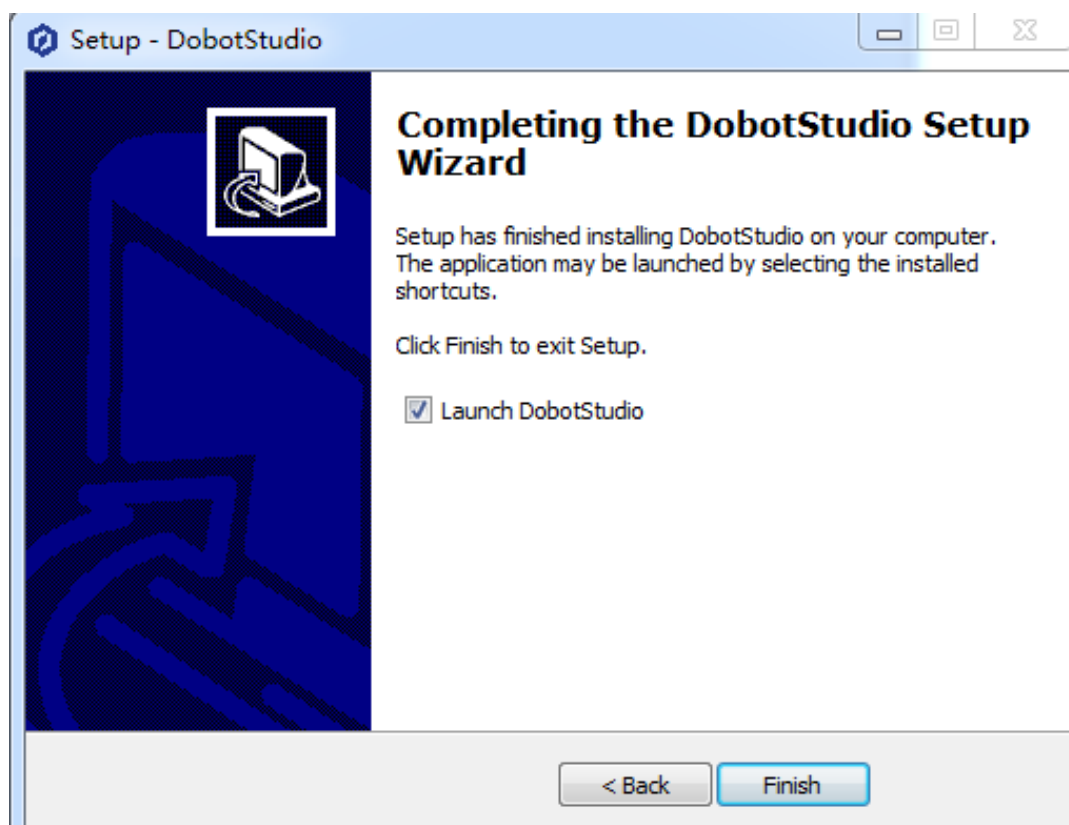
Setup - DobotStudio

Completing the DobotStudio Setup Wizard

Setup has finished installing DobotStudio on your computer. The application may be launched by selecting the installed shortcuts.

Click Finish to exit Setup.

Launch DobotStudio

< Back

Finish